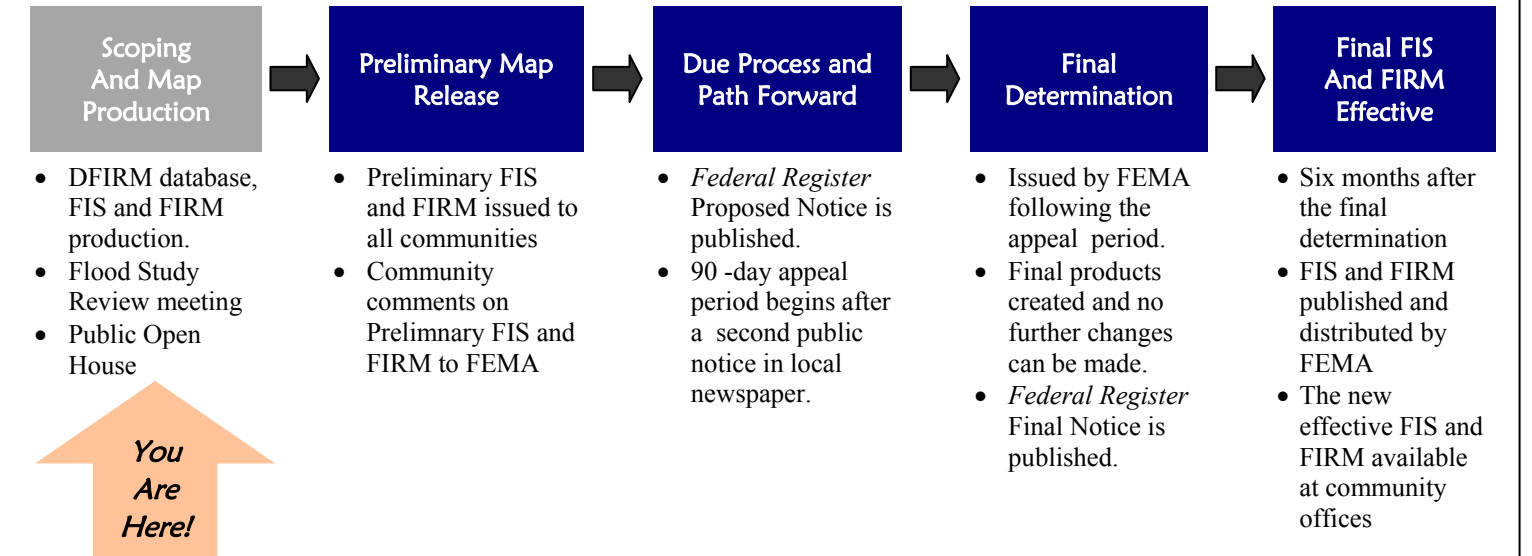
Scoping And Map Production

- DFIRM database, FIS and FIRM production.
- Flood Study Review meeting
- Public Open House

You Are Here!

Preliminary Map Release

- Preliminary FIS and FIRM issued to all communities
- Community comments on Prelimnary FIS and FIRM to FEMA

Due Process and Path Forward

- *Federal Register* Proposed Notice is published.
- 90 -day appeal period begins after a second public notice in local newspaper.

Final Determination

- Issued by FEMA following the appeal period.
- Final products created and no further changes can be made.
- *Federal Register* Final Notice is published.

Final FIS And FIRM Effective

- Six months after the final determination
- FIS and FIRM published and distributed by FEMA
- The new effective FIS and FIRM available at community offices